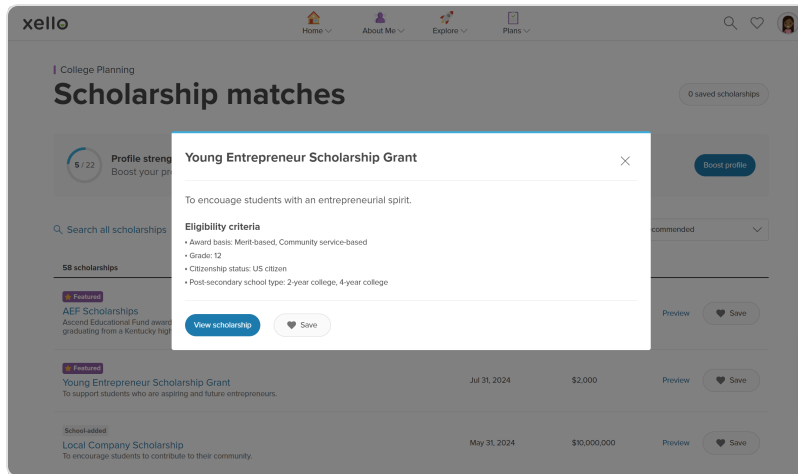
xello

Home About Me Explore Plans

College Planning

Scholarship matches

0 saved scholarships

5 / 22 Profile streng
Boost your pr

Boost profile

Search all scholarships

commended

58 scholarships

Featured
AEF Scholarships
Ascend Educational Fund award
graduating from a Kentucky high

Preview Save

Featured
Young Entrepreneur Scholarship Grant
To support students who are aspiring and future entrepreneurs.

Jul 31, 2024 $2,000 Preview Save

School-added
Local Company Scholarship
To encourage students to contribute to their community.

May 31, 2024 $10,000,000 Preview Save

Young Entrepreneur Scholarship Grant

To encouage students with an entrepreneurial spirit.

Eligibility criteria
• Award basis: Merit-based, Community service-based
• Grade: 12
• Citizenship status: US citizen
• Post-secondary school type: 2-year college, 4-year college

View scholarship Save